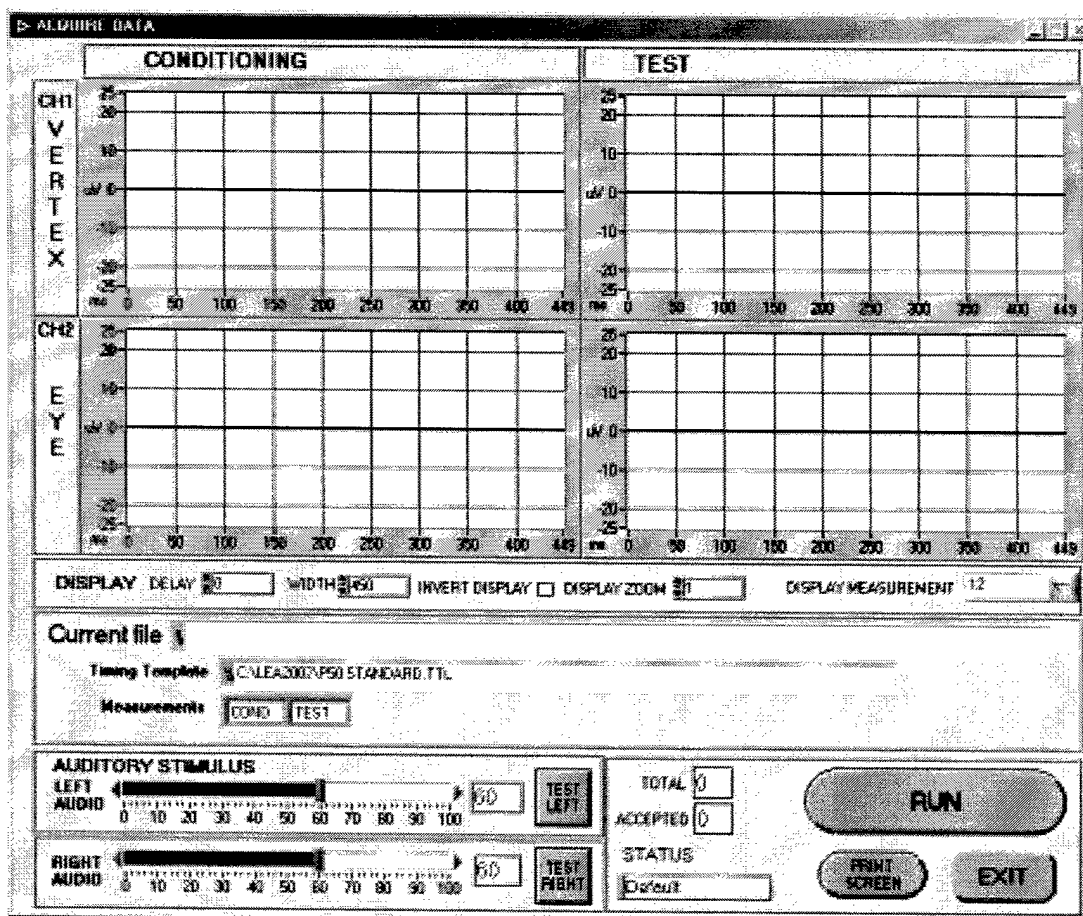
ACQUIRE DATA

CONDITIONING

TEST

CH1
V
E
R
T
E
X

25
20
10
uV 0
-10
-20
-25
ms 0 50 100 150 200 250 300 350 400 449

25
20
10
uV 0
-10
-20
-25
ms 0 50 100 150 200 250 300 350 400 449

CH2
E
Y
E

25
20
10
uV 0
-10
-20
-25
ms 0 50 100 150 200 250 300 350 400 449

25
20
10
uV 0
-10
-20
-25
ms 0 50 100 150 200 250 300 350 400 449

DISPLAY DELAY 0 WIDTH 450 INVERT DISPLAY DISPLAY ZOOM 1 DISPLAY MEASUREMENT 1.2

Current file

Timing Template C:\LEA2007\P50 STANDARD.TTL

Measurements COND TEST

AUDITORY STIMULUS

LEFT AUDIO 0 10 20 30 40 50 60 70 80 90 100 60 TEST LEFT

RIGHT AUDIO 0 10 20 30 40 50 60 70 80 90 100 60 TEST RIGHT

TOTAL 0

ACCEPTED 0

STATUS

Default

RUN

PRINT SCREEN

EXIT